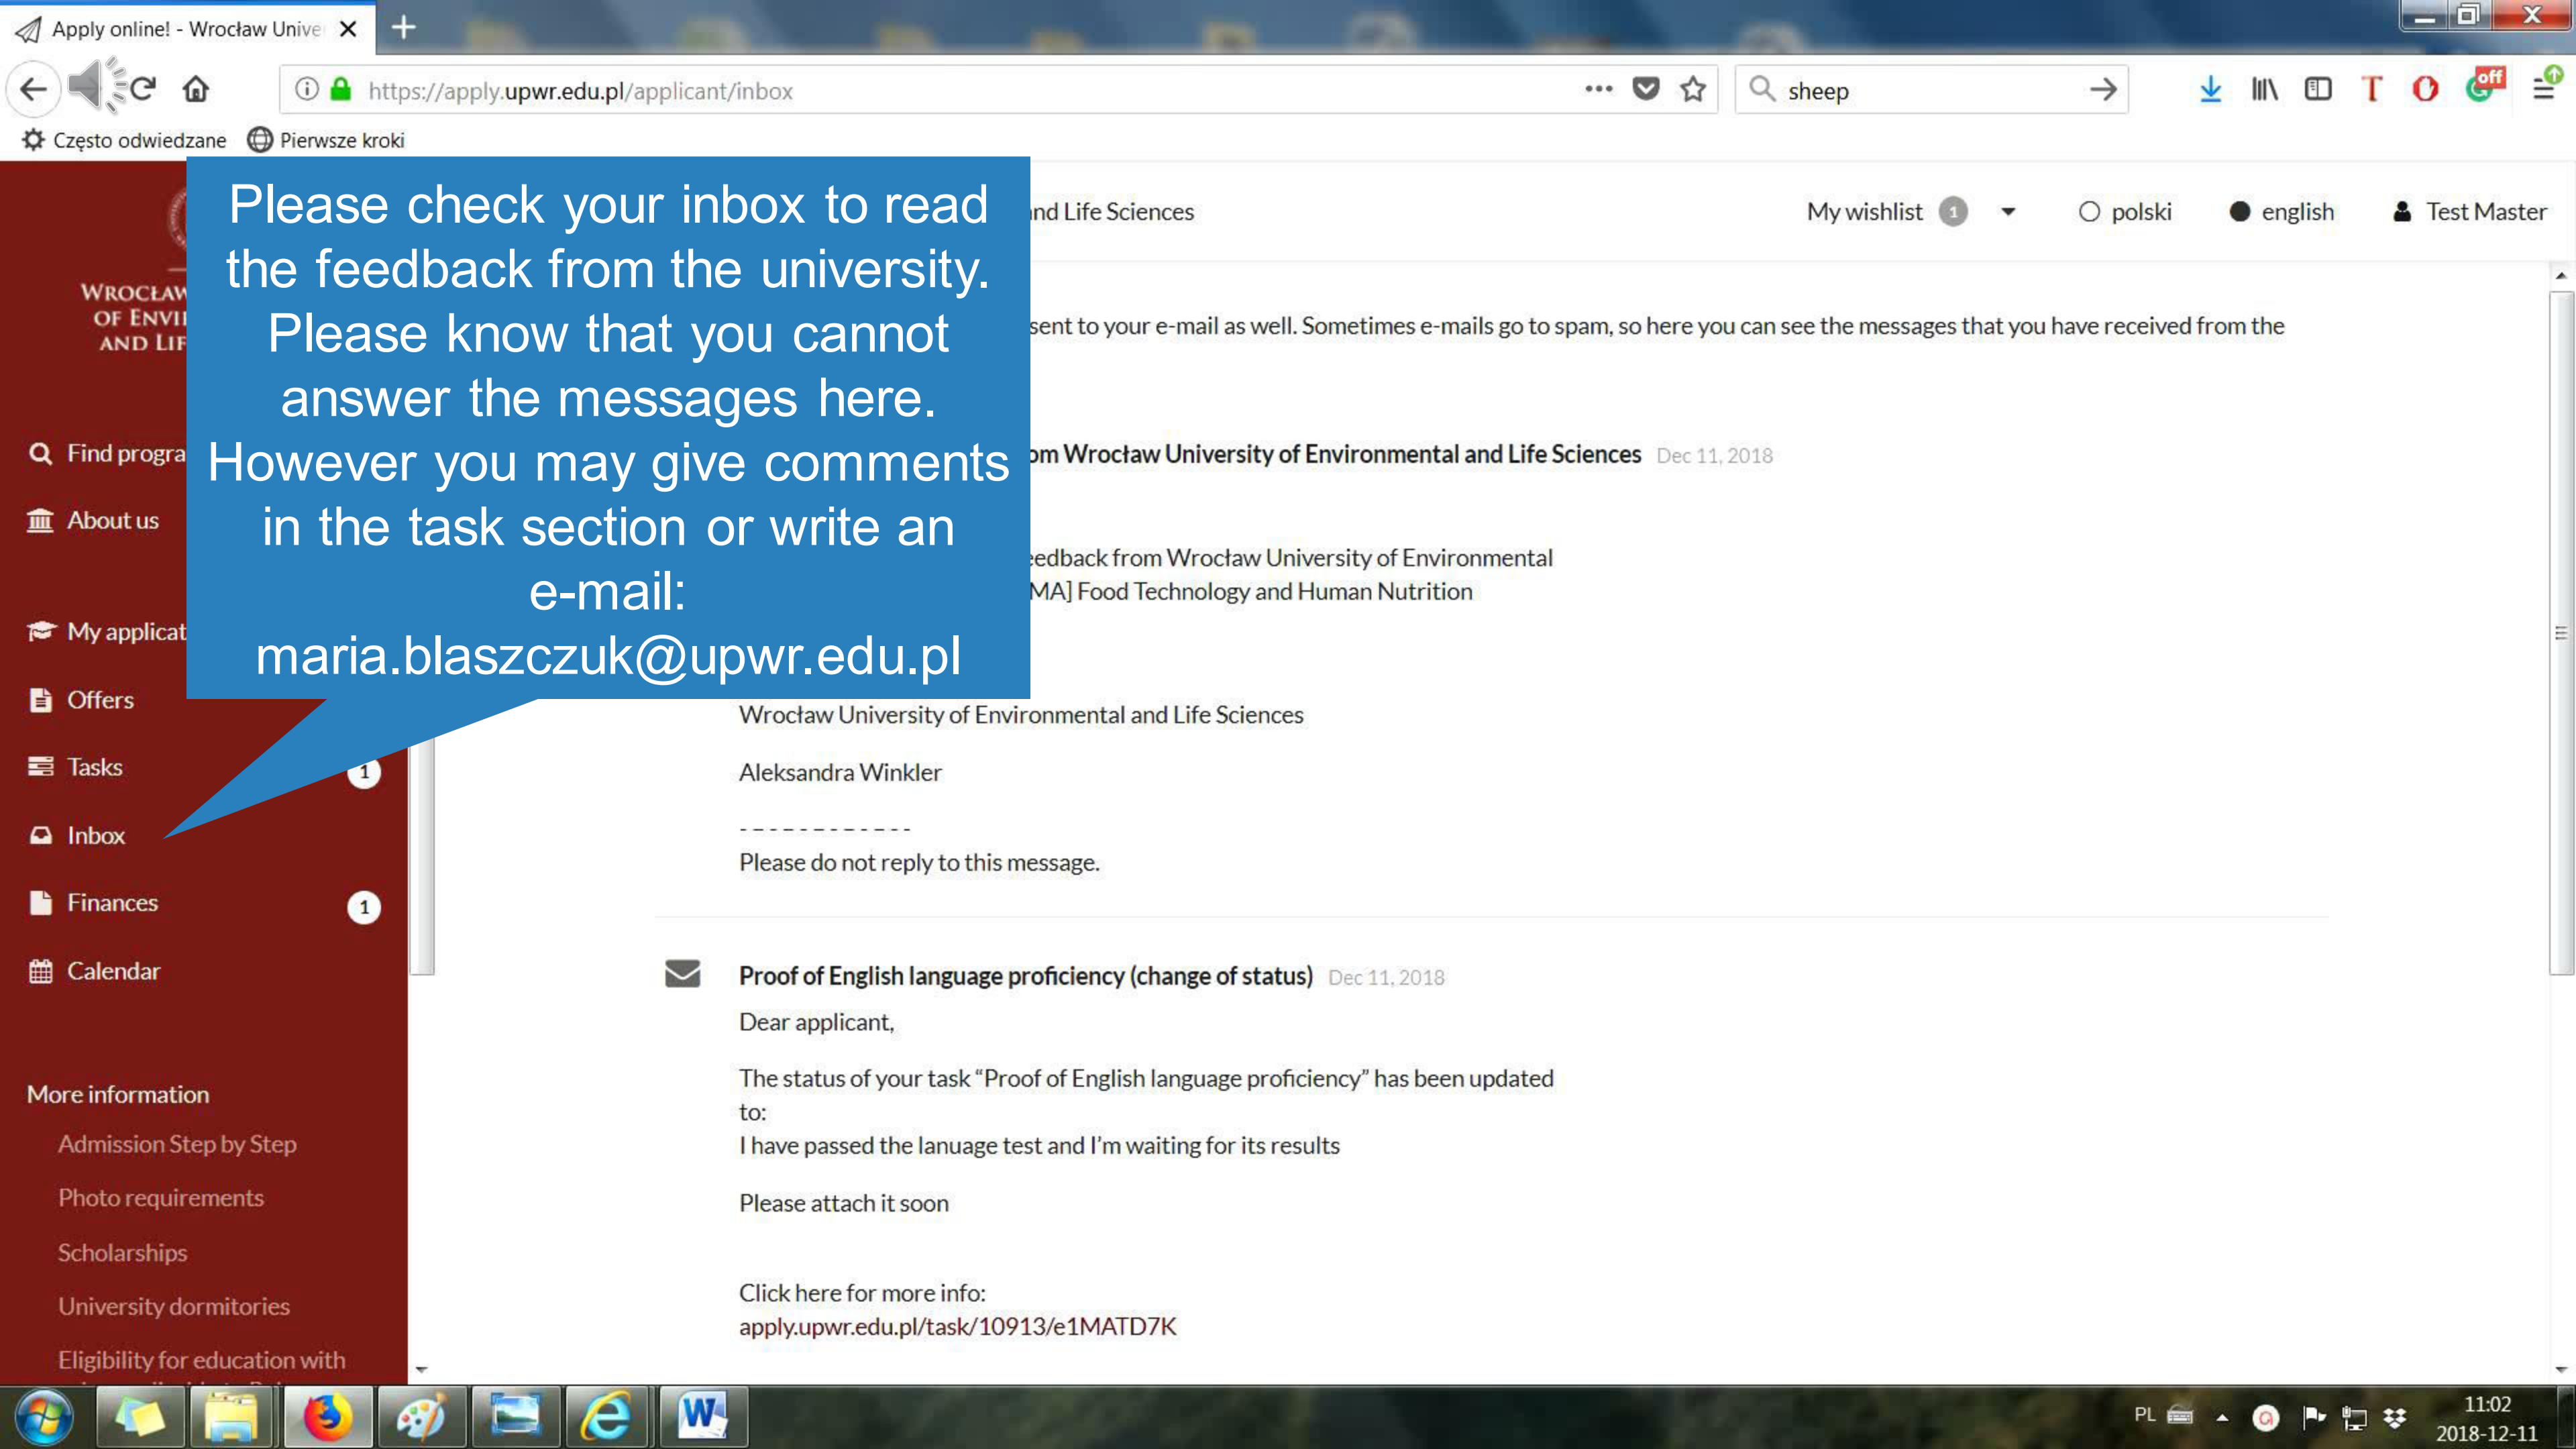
Apply online! - Wrocław Unive

https://apply.upwr.edu.pl/applicant/inbox

sheep

Często odwiedzane Pierwsze kroki

Please check your inbox to read the feedback from the university. Please know that you cannot answer the messages here. However you may give comments in the task section or write an e-mail: maria.blaszczuk@upwr.edu.pl

WROCŁAW OF ENVI AND LIF

nd Life Sciences

My wishlist 1

polski

english

Test Master

Find progra

About us

My applicat

Offers

Tasks 1

Inbox

Finances 1

Calendar

More information

Admission Step by Step

Photo requirements

Scholarships

University dormitories

Eligibility for education with

sent to your e-mail as well. Sometimes e-mails go to spam, so here you can see the messages that you have received from the

om Wrocław University of Environmental and Life Sciences Dec 11, 2018

edback from Wrocław University of Environmental MA] Food Technology and Human Nutrition

Wrocław University of Environmental and Life Sciences

Aleksandra Winkler

- - - - - - - - - - - -

Please do not reply to this message.

Proof of English language proficiency (change of status) Dec 11, 2018

Dear applicant,

The status of your task "Proof of English language proficiency" has been updated to:
I have passed the lanuage test and I'm waiting for its results

Please attach it soon

Click here for more info:
apply.upwr.edu.pl/task/10913/e1MATD7K

PL 11:02 2018-12-11